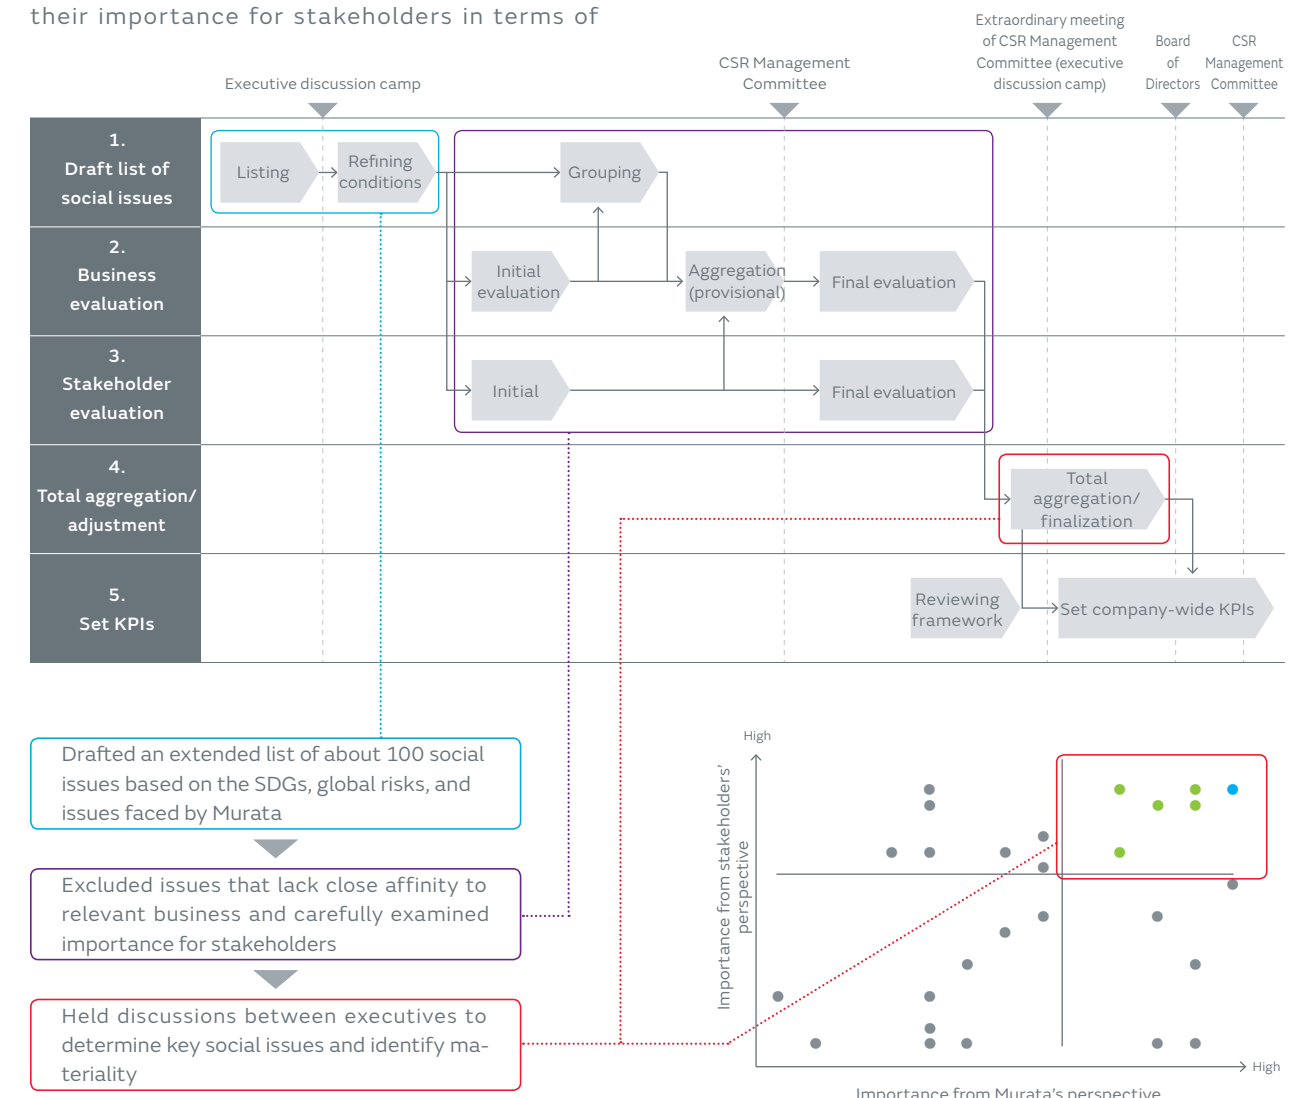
their importance for stakeholders in terms of

Executive discussion camp

CSR Management Committee

Extraordinary meeting of CSR Management Committee (executive discussion camp)

Board of Directors

CSR Management Committee

1. Draft list of social issues

2. Business evaluation

3. Stakeholder evaluation

4. Total aggregation/ adjustment

5. Set KPIs

Listing

Refining conditions

Grouping

Initial evaluation

Aggregation (provisional)

Final evaluation

Initial

Final evaluation

Total aggregation/ finalization

Reviewing framework

Set company-wide KPIs

Drafted an extended list of about 100 social issues based on the SDGs, global risks, and issues faced by Murata

Excluded issues that lack close affinity to relevant business and carefully examined importance for stakeholders

Held discussions between executives to determine key social issues and identify materiality

High

Importance from stakeholders' perspective

High

Importance from Murata's perspective